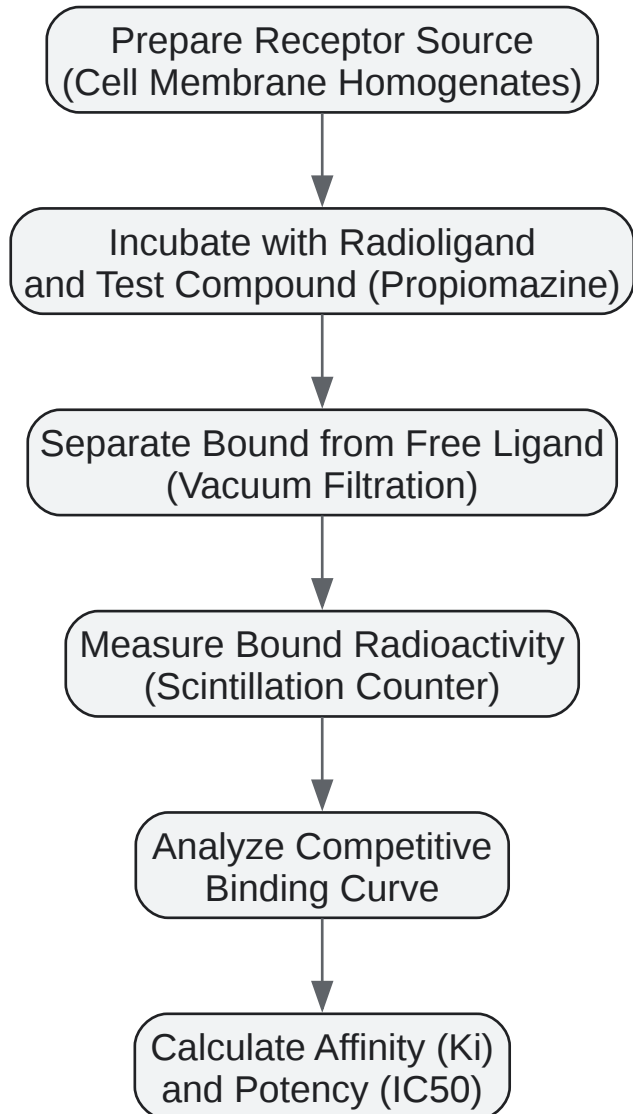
Prepare Receptor Source
(Cell Membrane Homogenates)

Incubate with Radioligand
and Test Compound (Propiomazine)

Separate Bound from Free Ligand
(Vacuum Filtration)

Measure Bound Radioactivity
(Scintillation Counter)

Analyze Competitive
Binding Curve

Calculate Affinity (Ki)
and Potency (IC50)